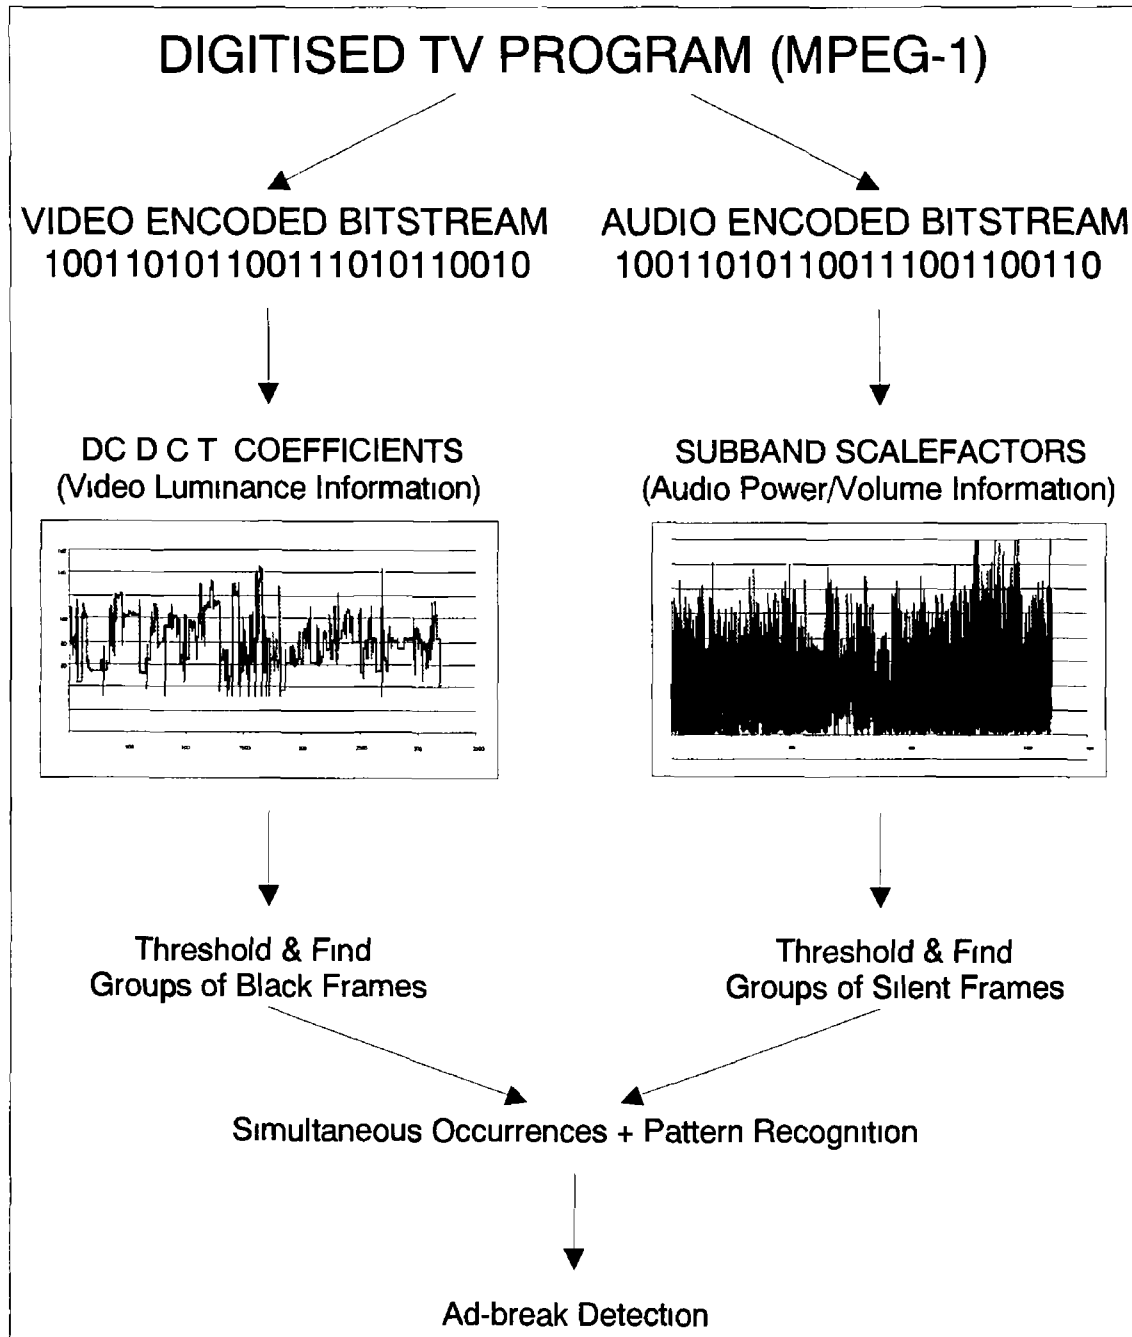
DIGITISED TV PROGRAM (MPEG-1)

VIDEO ENCODED BITSTREAM
10011010110011101011001O

AUDIO ENCODED BITSTREAM
100110101100111001100110

DC D C T COEFFICIENTS
(Video Luminance Information)

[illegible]

SUBBAND SCALEFACTORS
(Audio Power/Volume Information)

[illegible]

Threshold & Find
Groups of Black Frames

Threshold & Find
Groups of Silent Frames

Simultaneous Occurrences + Pattern Recognition

Ad-break Detection